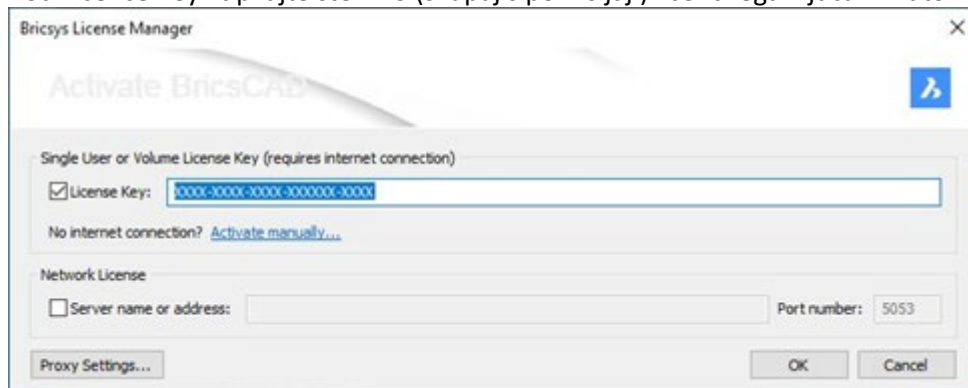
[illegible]

Bricsys License Manager

×

Activate BricsCAD

Single User or Volume License Key (requires internet connection)

License Key: XXXX-XXXX-XXXX-XXXXXX-XXXX

No internet connection? Activate manually...

Network License

Server name or address:

Port number: 5053

Proxy Settings...

OK

Cancel